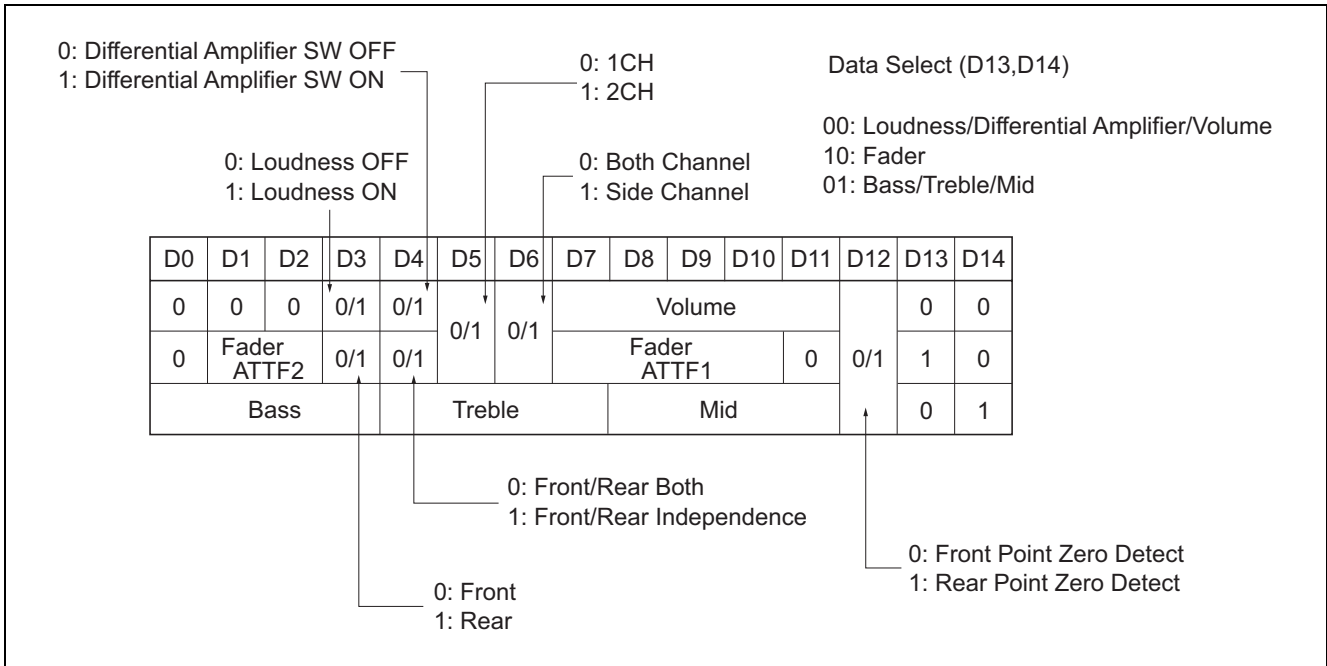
0: Differential Amplifier SW OFF
1: Differential Amplifier SW ON

0: 1CH
1: 2CH

Data Select (D13,D14)

00: Loudness/Differential Amplifier/Volume
10: Fader
01: Bass/Treble/Mid

0: Loudness OFF
1: Loudness ON

0: Both Channel
1: Side Channel

| D0 | D1 | D2 | D3 | D4 | D5 | D6 | D7 | D8 | D9 | D10 | D11 | D12 | D13 | D14 |
|---|---|---|---|---|---|---|---|---|---|---|---|---|---|---|
| 0 | 0 | 0 | 0/1 | 0/1 | 0/1 | 0/1 | Volume | | | | | 0/1 | 0 | 0 |
| 0 | Fader ATTF2 | | 0/1 | 0/1 | | | Fader ATTF1 | | | | 0 | | 1 | 0 |
| Bass | | | | Treble | | | | Mid | | | | | 0 | 1 |

0: Front/Rear Both
1: Front/Rear Independence

0: Front Point Zero Detect
1: Rear Point Zero Detect

0: Front
1: Rear